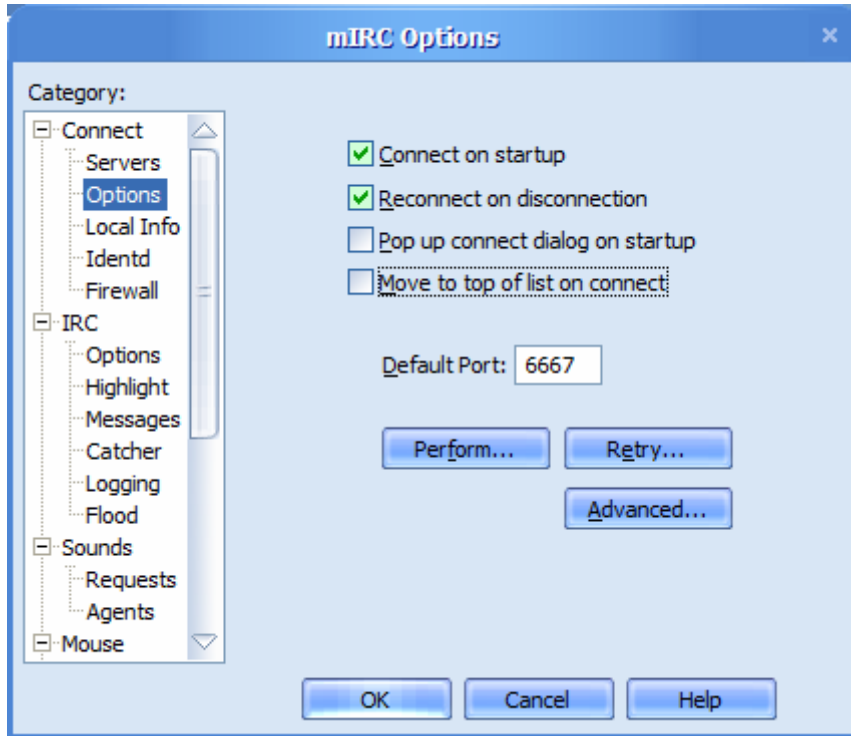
mIRC Options

Category:

Connect
Servers
Options
Local Info
Identd
Firewall
IRC
Options
Highlight
Messages
Catcher
Logging
Flood
Sounds
Requests
Agents
Mouse

Connect on startup
Reconnect on disconnection
Pop up connect dialog on startup
Move to top of list on connect

Default Port: 6667

Perform...
Retry...
Advanced...

OK
Cancel
Help